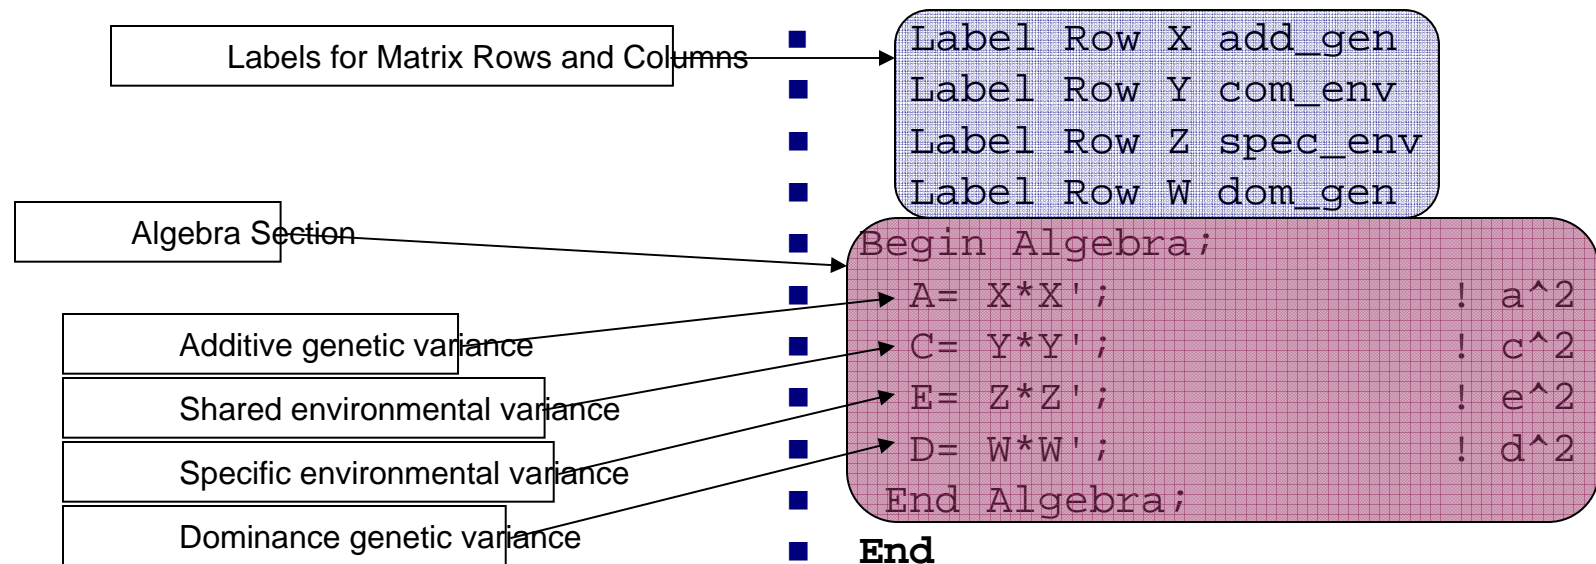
Labels for Matrix Rows and Columns

Algebra Section

Additive genetic variance

Shared environmental variance

Specific environmental variance

Dominance genetic variance

Label Row X add_gen
Label Row Y com_env
Label Row Z spec_env
Label Row W dom_gen
Begin Algebra;
A= X*X'; ! a^2
C= Y*Y'; ! c^2
E= Z*Z'; ! e^2
D= W*W'; ! d^2
End Algebra;
End